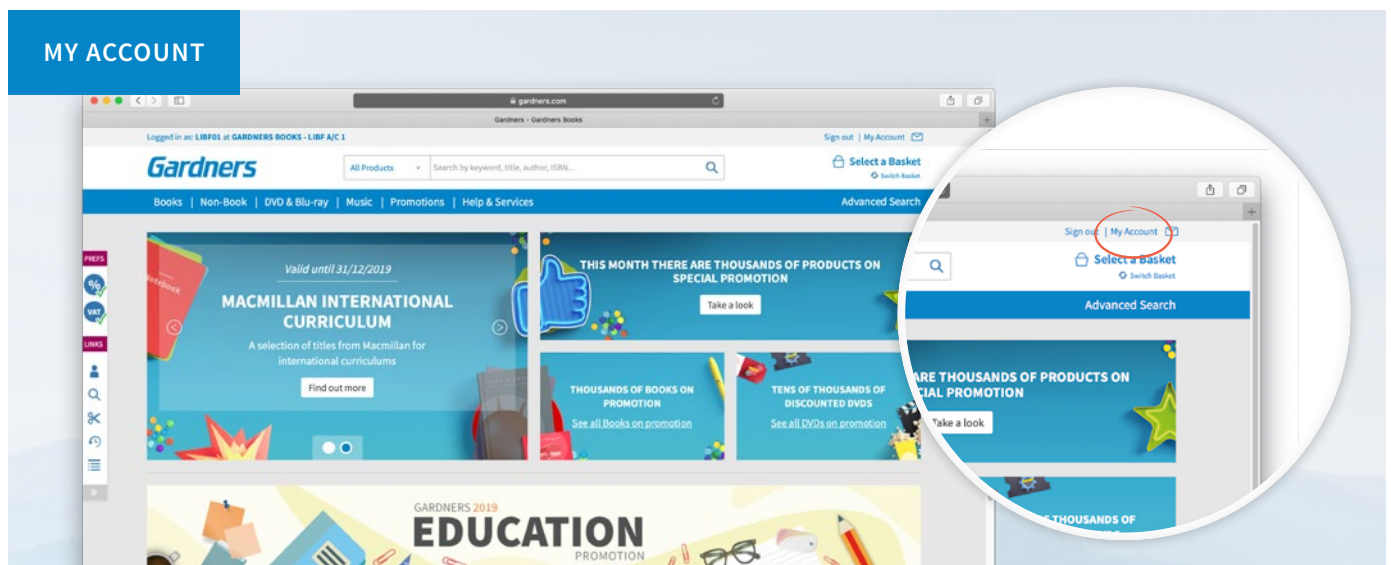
MY ACCOUNT

gardners.com

Gardners - Gardners Books

Logged in as: LIBF01 at GARDNERS BOOKS - LIBF A/C 1

Sign out | My Account

Gardners

All Products

Search by keyword, title, author, ISBN...

Select a Basket

Switch Basket

Books | Non-Book | DVD & Blu-ray | Music | Promotions | Help & Services

Advanced Search

PREFS

%

VAT

LINKS

Valid until 31/12/2019

MACMILLAN INTERNATIONAL CURRICULUM

A selection of titles from Macmillan for international curriculums

Find out more

THIS MONTH THERE ARE THOUSANDS OF PRODUCTS ON SPECIAL PROMOTION

Take a look

THOUSANDS OF BOOKS ON PROMOTION

See all Books on promotion

TENS OF THOUSANDS OF DISCOUNTED DVDS

See all DVDs on promotion

GARDNERS 2019

EDUCATION

PROMOTION

Sign out | My Account

Select a Basket

Switch Basket

Advanced Search

ARE THOUSANDS OF PRODUCTS ON CIAL PROMOTION

Take a look

THOUSANDS OF